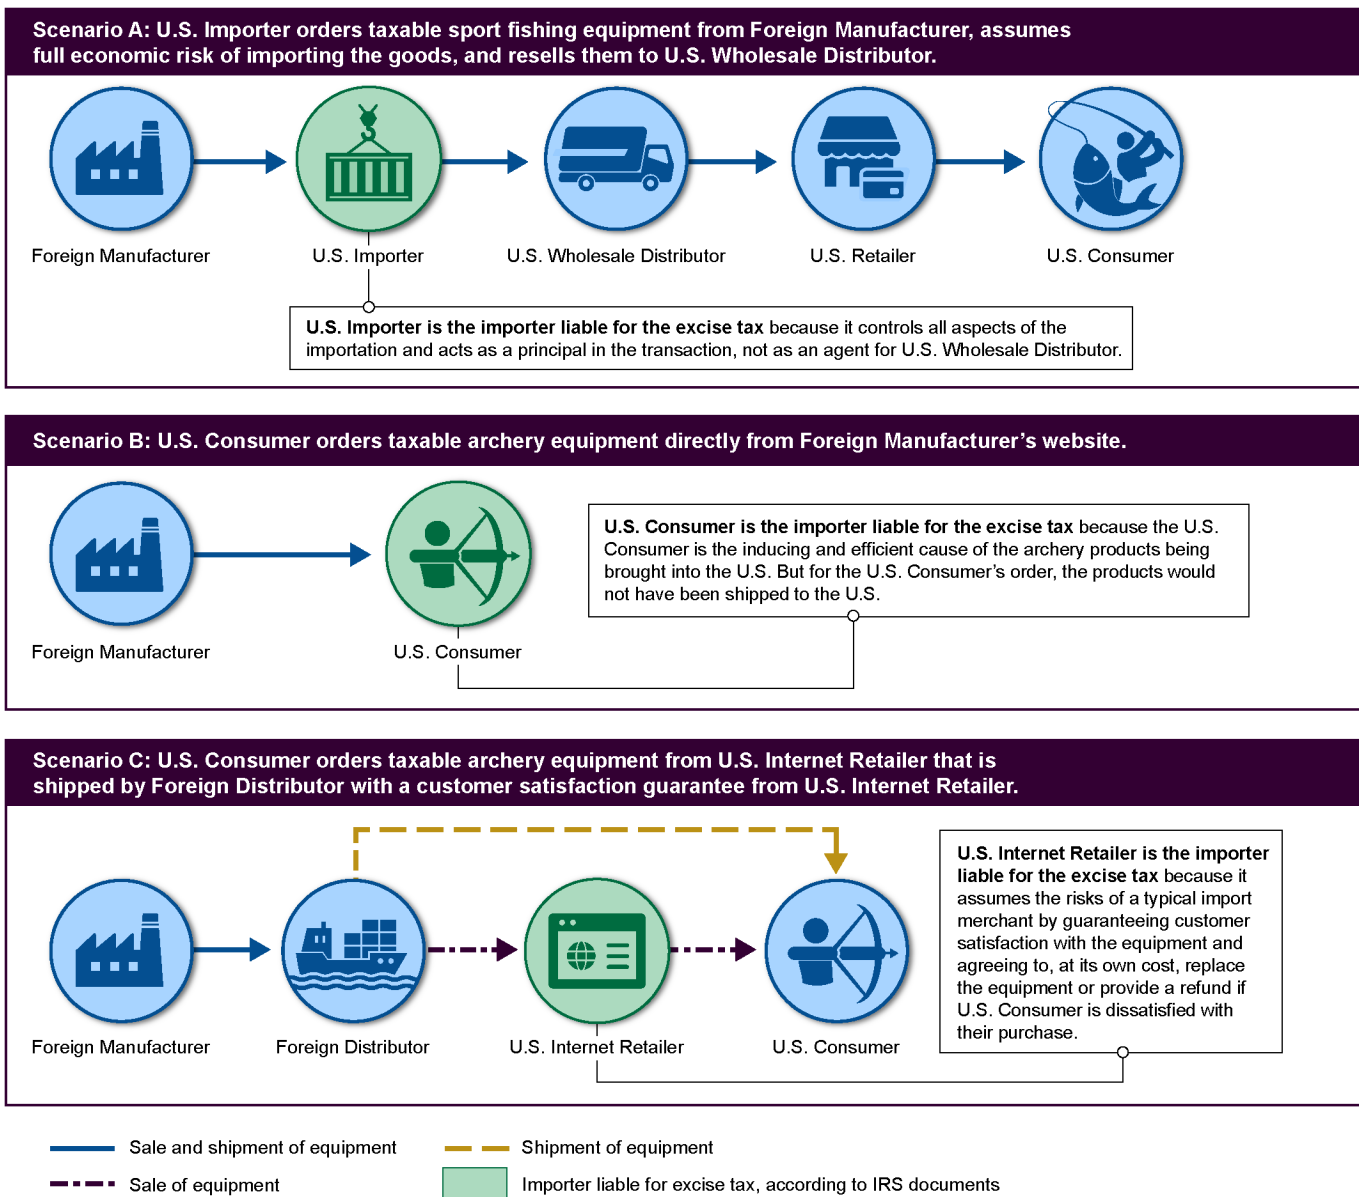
Scenario A: U.S. Importer orders taxable sport fishing equipment from Foreign Manufacturer, assumes full economic risk of importing the goods, and resells them to U.S. Wholesale Distributor.

Foreign Manufacturer

U.S. Importer

U.S. Wholesale Distributor

U.S. Retailer

U.S. Consumer

U.S. Importer is the importer liable for the excise tax because it controls all aspects of the importation and acts as a principal in the transaction, not as an agent for U.S. Wholesale Distributor.

Scenario B: U.S. Consumer orders taxable archery equipment directly from Foreign Manufacturer's website.

Foreign Manufacturer

U.S. Consumer

U.S. Consumer is the importer liable for the excise tax because the U.S. Consumer is the inducing and efficient cause of the archery products being brought into the U.S. But for the U.S. Consumer's order, the products would not have been shipped to the U.S.

Scenario C: U.S. Consumer orders taxable archery equipment from U.S. Internet Retailer that is shipped by Foreign Distributor with a customer satisfaction guarantee from U.S. Internet Retailer.

Foreign Manufacturer

Foreign Distributor

U.S. Internet Retailer

U.S. Consumer

U.S. Internet Retailer is the importer liable for the excise tax because it assumes the risks of a typical import merchant by guaranteeing customer satisfaction with the equipment and agreeing to, at its own cost, replace the equipment or provide a refund if U.S. Consumer is dissatisfied with their purchase.

Sale and shipment of equipment

Sale of equipment

Shipment of equipment

Importer liable for excise tax, according to IRS documents